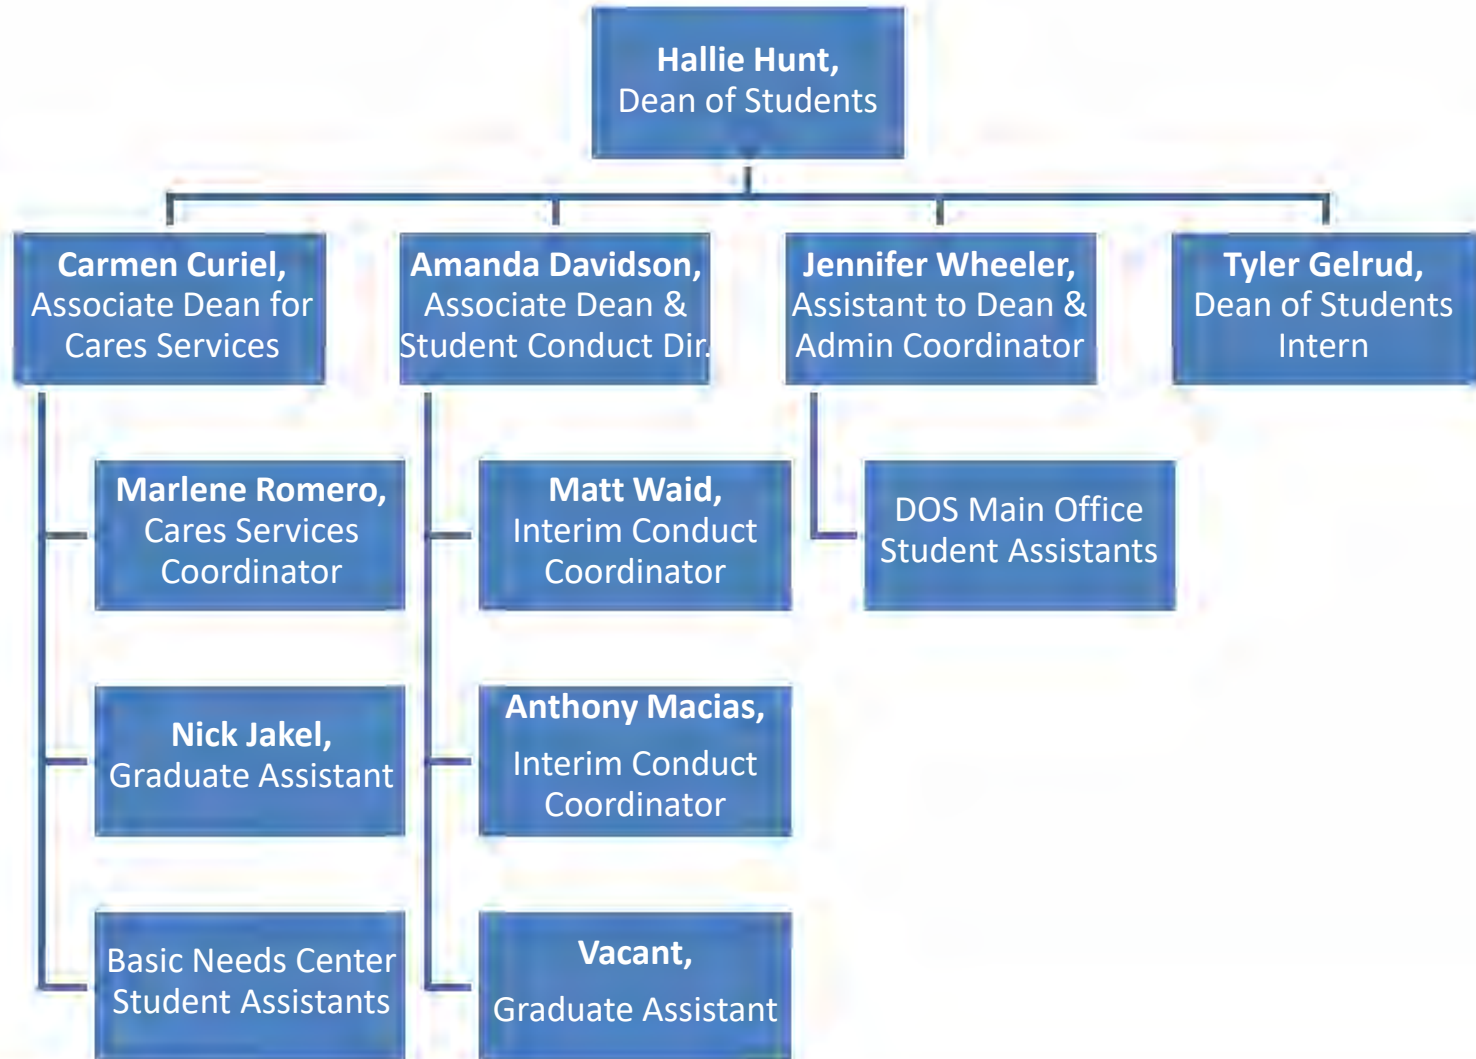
Hallie Hunt,
Dean of Students

Carmen Curiel,
Associate Dean for Cares Services

Amanda Davidson,
Associate Dean & Student Conduct Dir.

Jennifer Wheeler,
Assistant to Dean & Admin Coordinator

Tyler Gelrud,
Dean of Students Intern

Marlene Romero,
Cares Services Coordinator

Nick Jakel,
Graduate Assistant

Basic Needs Center Student Assistants

Matt Waid,
Interim Conduct Coordinator

Anthony Macias,
Interim Conduct Coordinator

Vacant,
Graduate Assistant

DOS Main Office Student Assistants